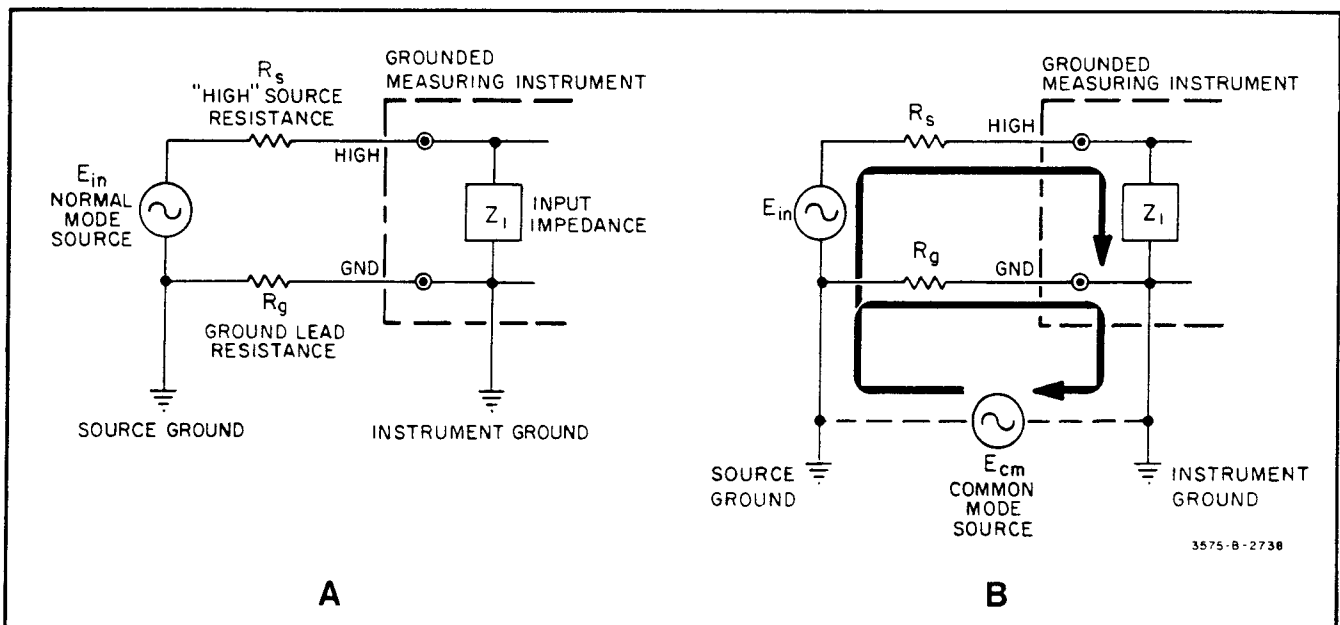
GROUNDED MEASURING INSTRUMENT

$R_s$
"HIGH" SOURCE RESISTANCE

HIGH

$E_{in}$
NORMAL MODE SOURCE

$Z_1$
INPUT IMPEDANCE

GND

$R_g$
GROUND LEAD RESISTANCE

SOURCE GROUND

INSTRUMENT GROUND

A

GROUNDED MEASURING INSTRUMENT

$R_s$

HIGH

$E_{in}$

$Z_1$

$R_g$

GND

SOURCE GROUND

$E_{cm}$
COMMON MODE SOURCE

INSTRUMENT GROUND

3575-B-2738

B